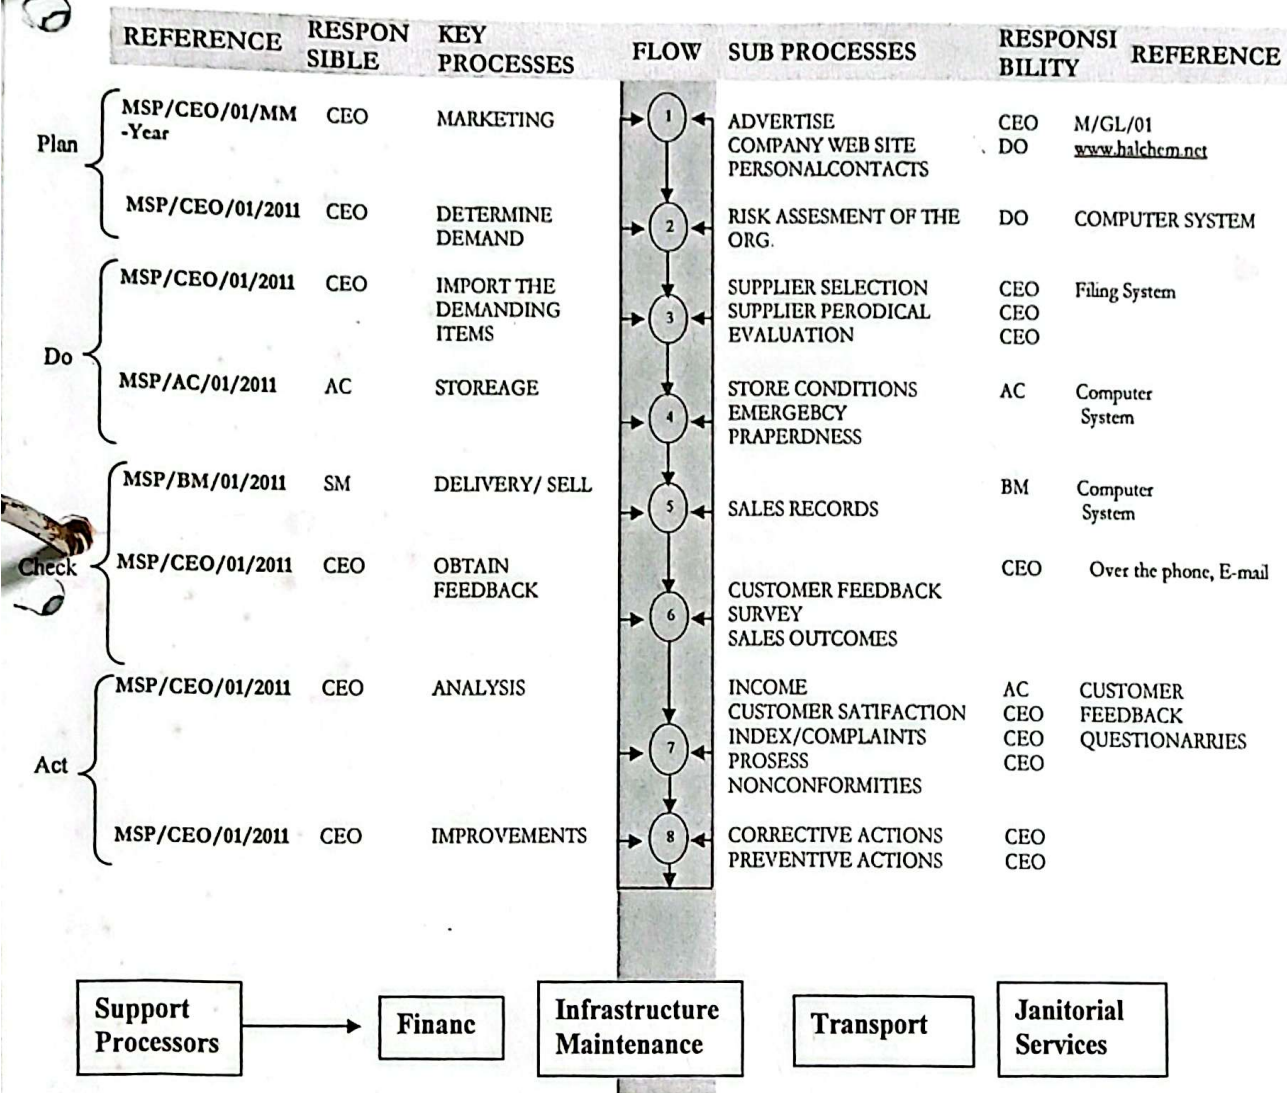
| REFERENCE | RESPONSIBLE | KEY PROCESSES | FLOW | SUB PROCESSES | RESPONSIBILITY | REFERENCE |
|---|---|---|---|---|---|---|
| MSP/CEO/01/MM -Year | CEO | MARKETING | 1 | ADVERTISE COMPANY WEB SITE PERSONALCONTACTS | CEO DO | M/GL/01 www.halchem.net |
| MSP/CEO/01/2011 | CEO | DETERMINE DEMAND | 2 | RISK ASSESMENT OF THE ORG. | DO | COMPUTER SYSTEM |
| MSP/CEO/01/2011 | CEO | IMPORT THE DEMANDING ITEMS | 3 | SUPPLIER SELECTION SUPPLIER PERODICAL EVALUATION | CEO CEO CEO | Filing System |
| MSP/AC/01/2011 | AC | STOREAGE | 4 | STORE CONDITIONS EMERGEBCY PRAPERDNESS | AC | Computer System |
| MSP/BM/01/2011 | SM | DELIVERY/ SELL | 5 | SALES RECORDS | BM | Computer System |
| MSP/CEO/01/2011 | CEO | OBTAIN FEEDBACK | 6 | CUSTOMER FEEDBACK SURVEY SALES OUTCOMES | CEO | Over the phone, E-mail |
| MSP/CEO/01/2011 | CEO | ANALYSIS | 7 | INCOME CUSTOMER SATIFACTION INDEX/COMPLAINTS PROSESS NONCONFORMITIES | AC CEO CEO CEO | CUSTOMER FEEDBACK QUESTIONARRIES |
| MSP/CEO/01/2011 | CEO | IMPROVEMENTS | 8 | CORRECTIVE ACTIONS PREVENTIVE ACTIONS | CEO CEO | |

Plan
Do
Check
Act

Support Processors

Financ

Infrastructure Maintenance

Transport

Janitorial Services